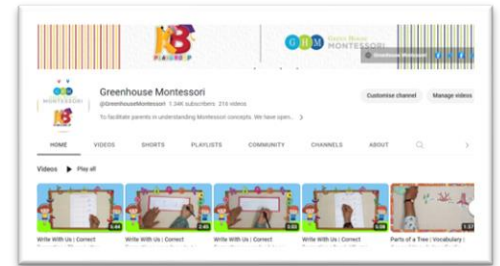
PLAYGROUP

GHM Green House MONTESSORI

Greenhouse Montessori

@GreenhouseMontessori 1.34K subscribers 216 videos

To facilitate parents in understanding Montessori concepts. We have spen... >

Customise channel

Manage videos

HOME VIDEOS SHORTS PLAYLISTS COMMUNITY CHANNELS ABOUT

Videos ▶ Play all

5:44 Write With Us | Correct

2:45 Write With Us | Correct

3:03 Write With Us | Correct

5:08 Write With Us | Correct

1:37 Parts of a Tree | Vocabulary |